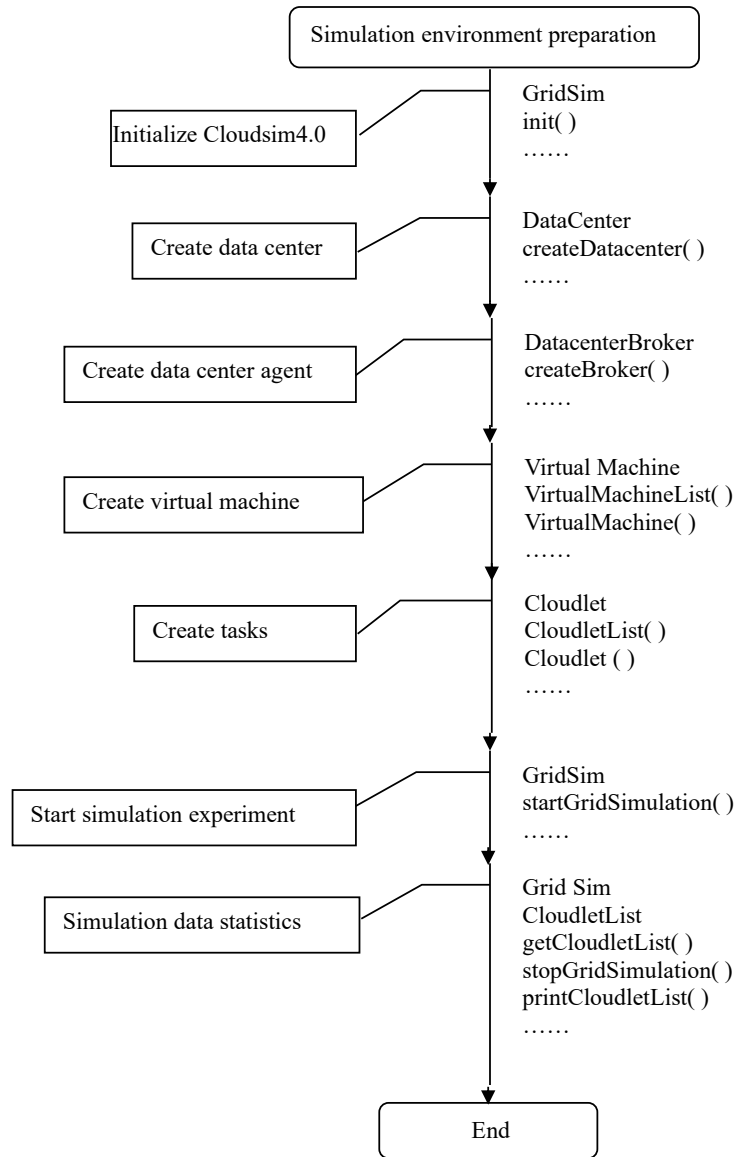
Simulation environment preparation

Initialize Cloudsim4.0

GridSim
init( )
……

Create data center

DataCenter
createDatacenter( )
……

Create data center agent

DatacenterBroker
createBroker( )
……

Create virtual machine

Virtual Machine
VirtualMachineList( )
VirtualMachine( )
……

Create tasks

Cloudlet
CloudletList( )
Cloudlet ( )
……

Start simulation experiment

GridSim
startGridSimulation( )
……

Simulation data statistics

Grid Sim
CloudletList
getCloudletList( )
stopGridSimulation( )
printCloudletList( )
……

End